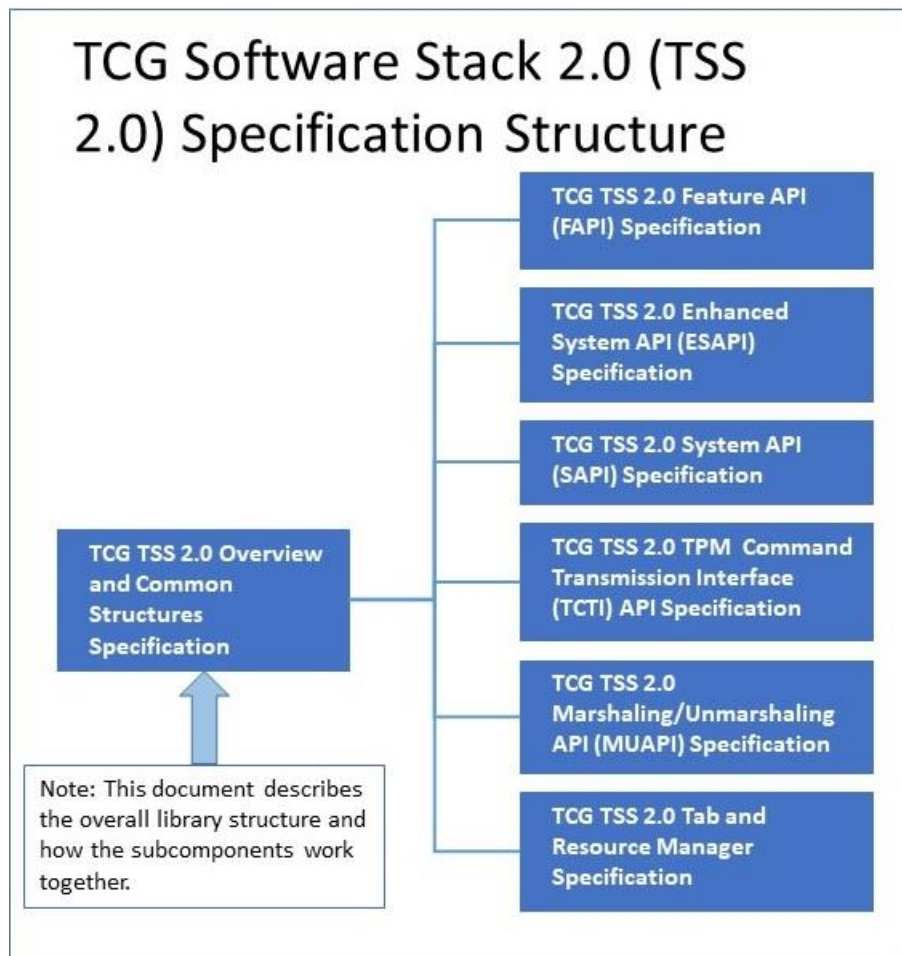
TCG Software Stack 2.0 (TSS 2.0) Specification Structure

TCG TSS 2.0 Overview and Common Structures Specification

Note: This document describes the overall library structure and how the subcomponents work together.

TCG TSS 2.0 Feature API (FAPI) Specification

TCG TSS 2.0 Enhanced System API (ESAPI) Specification

TCG TSS 2.0 System API (SAPI) Specification

TCG TSS 2.0 TPM Command Transmission Interface (TCTI) API Specification

TCG TSS 2.0 Marshaling/Unmarshaling API (MUAPI) Specification

TCG TSS 2.0 Tab and Resource Manager Specification